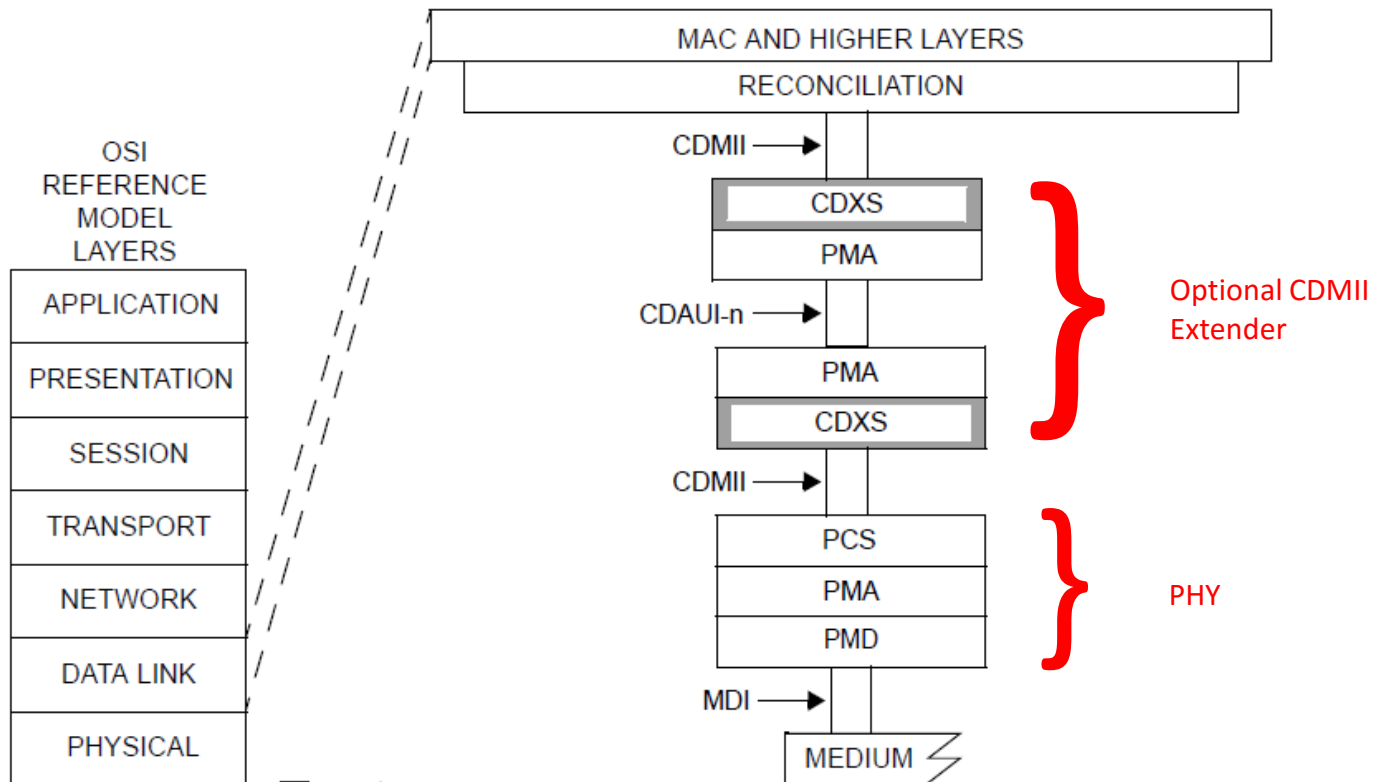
OSI REFERENCE MODEL LAYERS

APPLICATION

PRESENTATION

SESSION

TRANSPORT

NETWORK

DATA LINK

PHYSICAL

MAC AND HIGHER LAYERS

RECONCILIATION

CDMII

CDXS

PMA

CDAUI-n

PMA

CDXS

CDMII

PCS

PMA

PMD

MDI

MEDIUM

Optional CDMII Extender

PHY